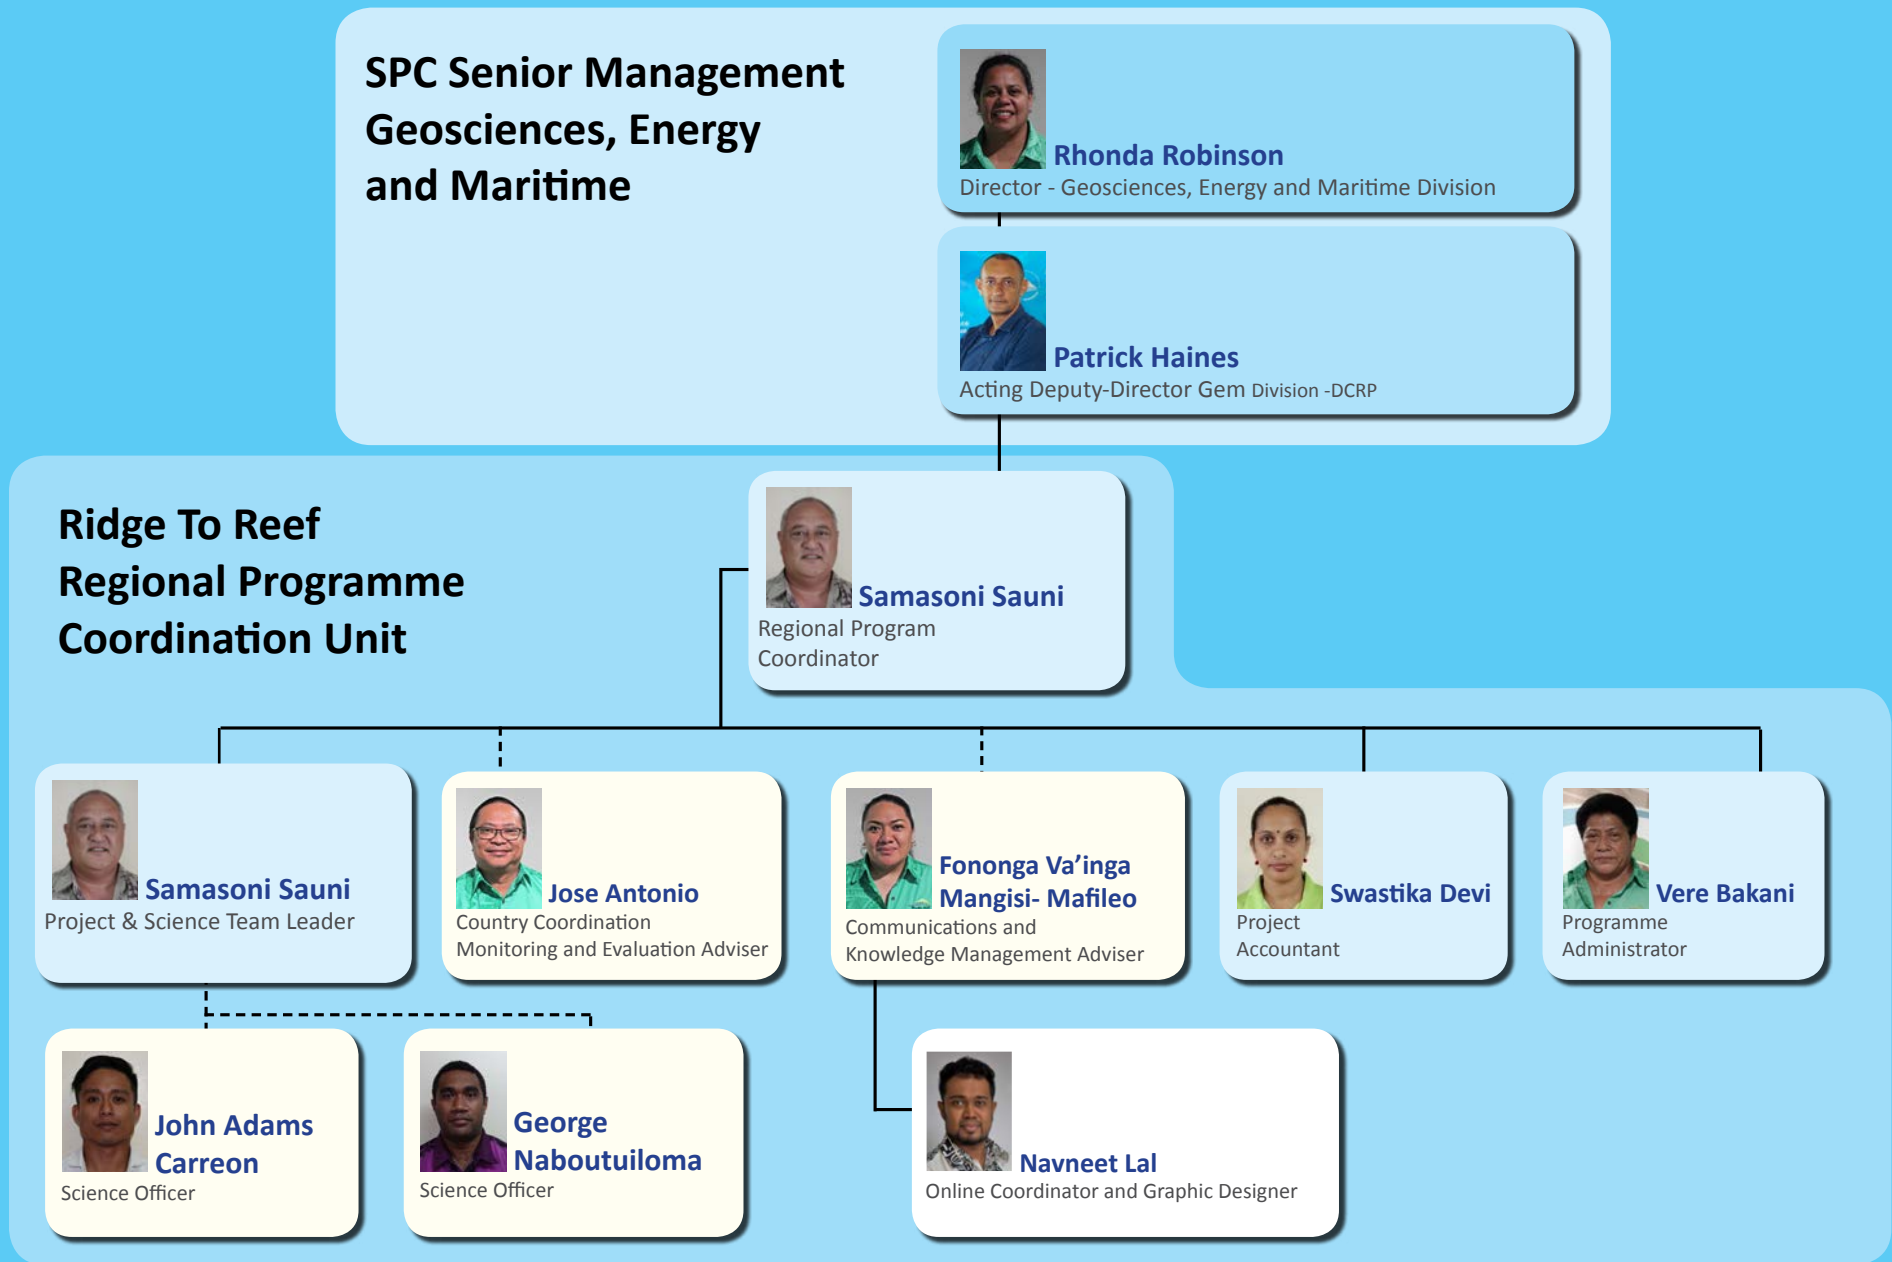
SPC Senior Management Geosciences, Energy and Maritime

Rhonda Robinson
Director - Geosciences, Energy and Maritime Division

Patrick Haines
Acting Deputy-Director Gem Division -DCRP

Ridge To Reef Regional Programme Coordination Unit

Samasoni Sauni
Regional Program Coordinator

Samasoni Sauni
Project & Science Team Leader

Jose Antonio
Country Coordination Monitoring and Evaluation Adviser

Fononga Va'inga Mangisi- Mafileo
Communications and Knowledge Management Adviser

Swastika Devi
Project Accountant

Vere Bakani
Programme Administrator

John Adams Carreon
Science Officer

George Naboutuiloma
Science Officer

Navneet Lal
Online Coordinator and Graphic Designer